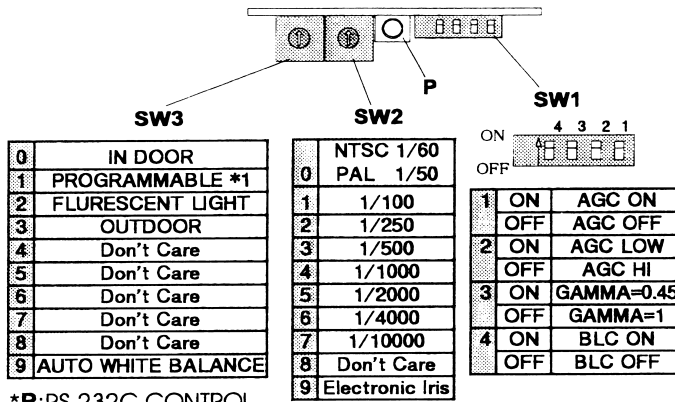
P

SW3

SW2

SW1

ON 4 3 2 1
OFF

| 0 | IN DOOR |
|---|---|
| 1 | PROGRAMMABLE *1 |
| 2 | FLURESCENT LIGHT |
| 3 | OUTDOOR |
| 4 | Don't Care |
| 5 | Don't Care |
| 6 | Don't Care |
| 7 | Don't Care |
| 8 | Don't Care |
| 9 | AUTO WHITE BALANCE |

| 0 | NTSC 1/60 PAL 1/50 |
|---|---|
| 1 | 1/100 |
| 2 | 1/250 |
| 3 | 1/500 |
| 4 | 1/1000 |
| 5 | 1/2000 |
| 6 | 1/4000 |
| 7 | 1/10000 |
| 8 | Don't Care |
| 9 | Electronic Iris |

| 1 | ON | AGC ON |
|---|---|---|
| | OFF | AGC OFF |
| 2 | ON | AGC LOW |
| | OFF | AGC HI |
| 3 | ON | GAMMA=0.45 |
| | OFF | GAMMA=1 |
| 4 | ON | BLC ON |
| | OFF | BLC OFF |

*P:RS 232C CONTROL